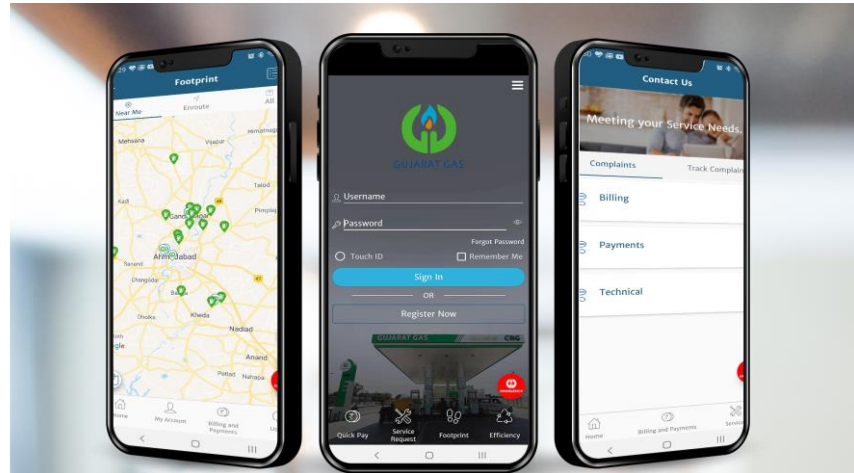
Footprint

Near Me

Enroute

All

Himatnagar

Mehsana

Vijapur

Talod

Kadi

Gandhinagar

Pimpla

Ahmedabad

Sanand

Dhangdla

Bavla

Kheda

Nadiad

Dholka

Anand

Petlad

Home

My Account

Billing and Payments

GUJARAT GAS

Username

Password

Forgot Password

Touch ID

Remember Me

Sign In

OR

Register Now

GUJARAT GAS

CNG

Quick Pay

Service Request

Footprint

Efficiency

Contact Us

Meeting your Service Needs.

Complaints

Track Complaint

Billing

Payments

Technical

Home

Billing and Payments

Service